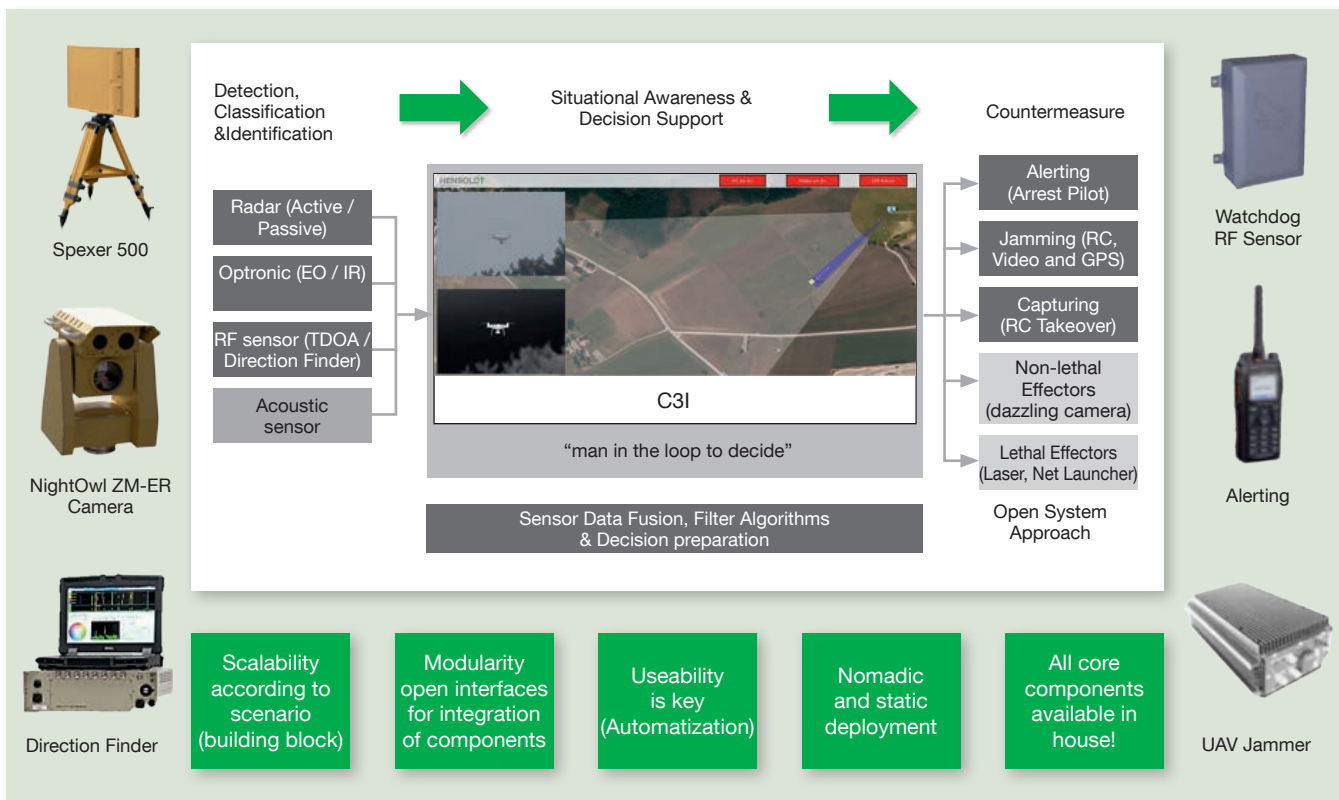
Spexer 500

NightOwl ZM-ER Camera

Direction Finder

Detection, Classification &Identification

Situational Awareness & Decision Support

Countermeasure

Radar (Active / Passive)

Optronic (EO / IR)

RF sensor (TDOA / Direction Finder)

Acoustic sensor

HENSOLDT

C3I

"man in the loop to decide"

Sensor Data Fusion, Filter Algorithms & Decision preparation

Alerting (Arrest Pilot)

Jamming (RC, Video and GPS)

Capturing (RC Takeover)

Non-lethal Effectors (dazzling camera)

Lethal Effectors (Laser, Net Launcher)

Open System Approach

Watchdog RF Sensor

Alerting

UAV Jammer

Scalability according to scenario (building block)

Modularity open interfaces for integration of components

Useability is key (Automatization)

Nomadic and static deployment

All core components available in house!